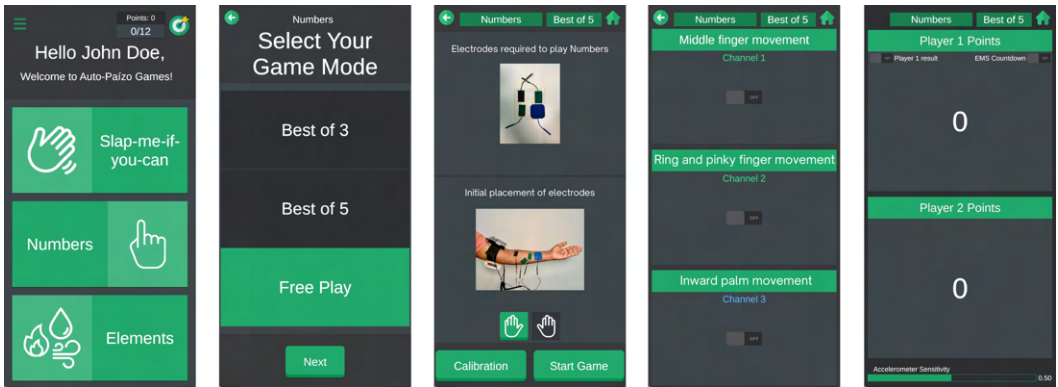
Points: 0
0/12
Hello John Doe,
Welcome to Auto-Paízo Games!
Slap-me-if-you-can
Numbers
Elements

Numbers
Select Your Game Mode
Best of 3
Best of 5
Free Play
Next

Numbers
Best of 5
Electrodes required to play Numbers
Initial placement of electrodes
Calibration
Start Game

Numbers
Best of 5
Middle finger movement
Channel 1
OFF
Ring and pinky finger movement
Channel 2
OFF
Inward palm movement
Channel 3
OFF

Numbers
Best of 5
Player 1 Points
Player 1 result
EMS Countdown
0
Player 2 Points
0
Accelerometer Sensitivity
0.50